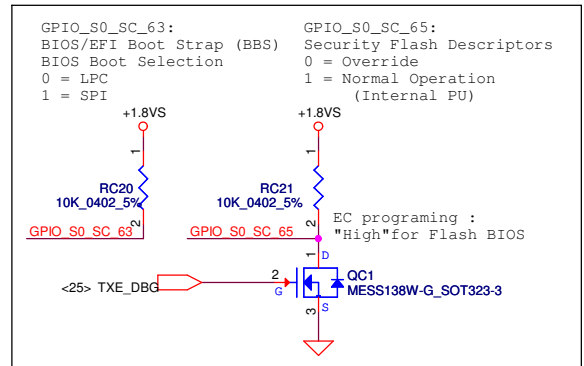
GPIO_S0_SC_63:
BIOS/EFI Boot Strap (BBS)
BIOS Boot Selection
0 = LPC
1 = SPI

GPIO_S0_SC_65:
Security Flash Descriptors
0 = Override
1 = Normal Operation
(Internal PU)

+1.8VS

+1.8VS

1

RC20
10K_0402_5%

2

GPIO_S0_SC_63

1

RC21
10K_0402_5%

2

EC programing :
"High"for Flash BIOS

GPIO_S0_SC_65

D

<25> TXE_DBG

2

G

QC1
MESS138W-G_SOT323-3

3

S